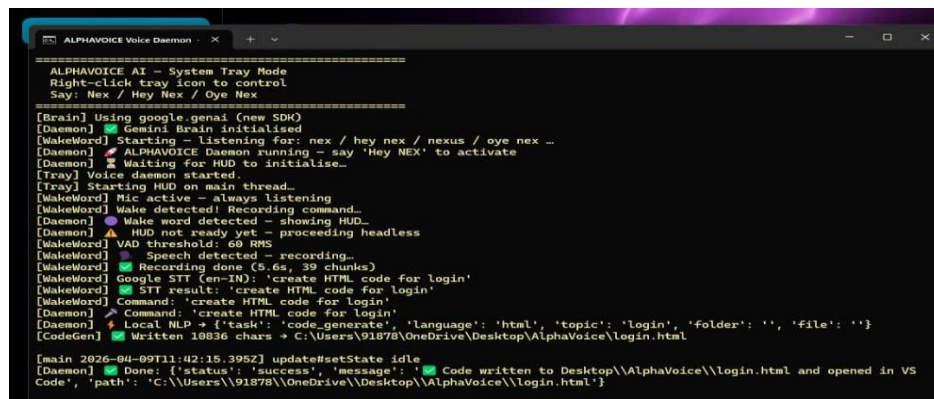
ALPHAVOICE Voice Daemon ·

==============================================
ALPHAVOICE AI — System Tray Mode
Right-click tray icon to control
Say: Nex / Hey Nex / Oye Nex
==============================================
[Brain] Using google.genai (new SDK)
[Daemon] ✅ Gemini Brain initialised
[WakeWord] Starting — listening for: nex / hey nex / nexus / oye nex …
[Daemon] 🚀 ALPHAVOICE Daemon running — say 'Hey NEX' to activate
[Daemon] ⏳ Waiting for HUD to initialise…
[Tray] Voice daemon started.
[Tray] Starting HUD on main thread…
[WakeWord] Mic active — always listening
[WakeWord] Wake detected! Recording command…
[Daemon] 🟣 Wake word detected — showing HUD…
[Daemon] ⚠️ HUD not ready yet — proceeding headless
[WakeWord] VAD threshold: 60 RMS
[WakeWord] 🗣️ Speech detected — recording…
[WakeWord] ✅ Recording done (5.6s, 39 chunks)
[WakeWord] Google STT (en-IN): 'create HTML code for login'
[WakeWord] ✅ STT result: 'create HTML code for login'
[WakeWord] Command: 'create HTML code for login'
[Daemon] 🎤 Command: 'create HTML code for login'
[Daemon] ⚡ Local NLP → {'task': 'code_generate', 'language': 'html', 'topic': 'login', 'folder': '', 'file': ''}
[CodeGen] ✅ Written 10836 chars → C:\Users\91878\OneDrive\Desktop\AlphaVoice\login.html

[main 2026-04-09T11:42:15.395Z] update#setState idle
[Daemon] ✅ Done: {'status': 'success', 'message': '✅ Code written to Desktop\\AlphaVoice\\login.html and opened in VS Code', 'path': 'C:\\Users\\91878\\OneDrive\\Desktop\\AlphaVoice\\login.html'}